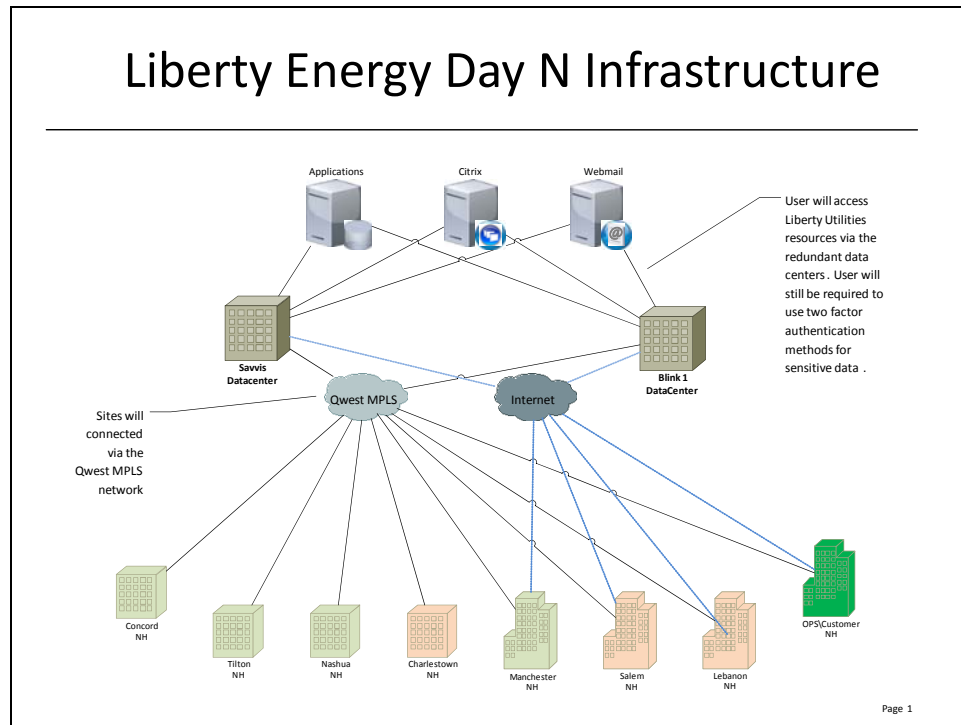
Liberty Energy Day N Infrastructure

Applications

Citrix

Webmail

User will access Liberty Utilities resources via the redundant data centers . User will still be required to use two factor authentication methods for sensitive data .

Savvis Datacenter

Blink 1 DataCenter

Qwest MPLS

Internet

Sites will connected via the Qwest MPLS network

Concord NH

Tilton NH

Nashua NH

Charlestown NH

Manchester NH

Salem NH

Lebanon NH

OPS\Customer NH

Page 1